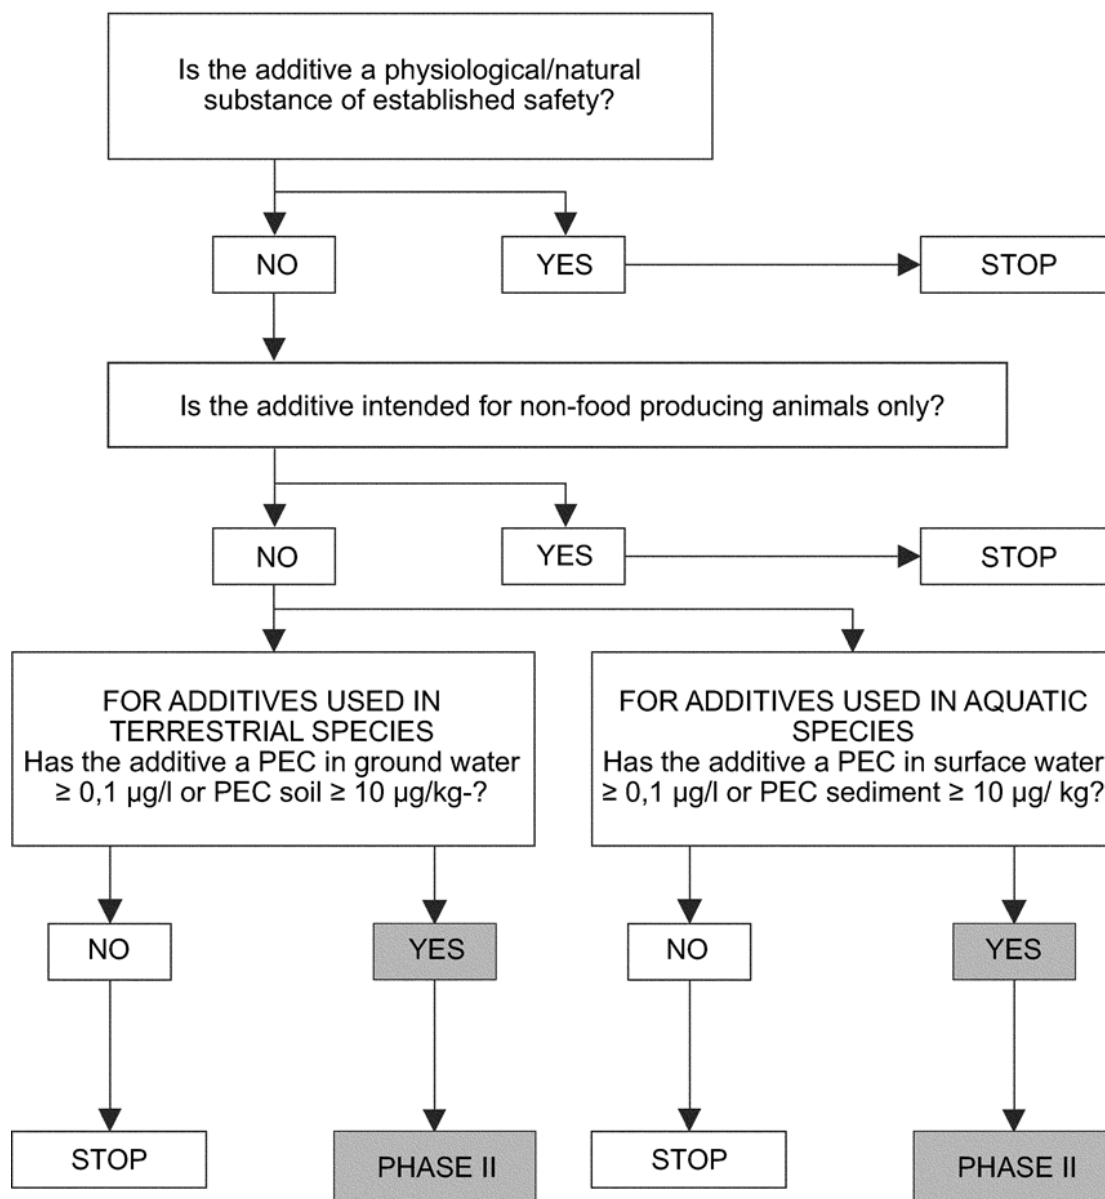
Is the additive a physiological/natural substance of established safety?

NO

YES

STOP

Is the additive intended for non-food producing animals only?

NO

YES

STOP

FOR ADDITIVES USED IN TERRESTRIAL SPECIES
Has the additive a PEC in ground water ≥ 0,1 μg/l or PEC soil ≥ 10 μg/kg-?

FOR ADDITIVES USED IN AQUATIC SPECIES
Has the additive a PEC in surface water ≥ 0,1 μg/l or PEC sediment ≥ 10 μg/ kg?

NO

YES

NO

YES

STOP

PHASE II

STOP

PHASE II